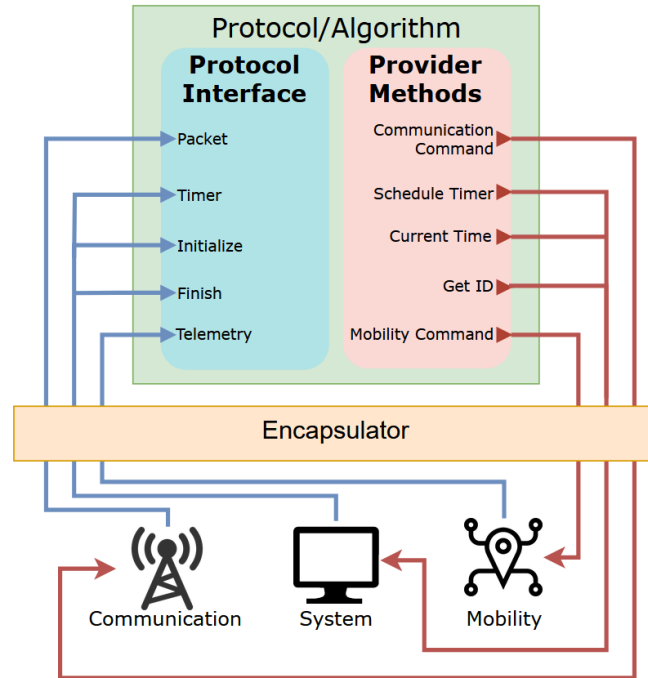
Protocol/Algorithm

Protocol Interface

Packet

Timer

Initialize

Finish

Telemetry

Provider Methods

Communication Command

Schedule Timer

Current Time

Get ID

Mobility Command

Encapsulator

Communication

System

Mobility